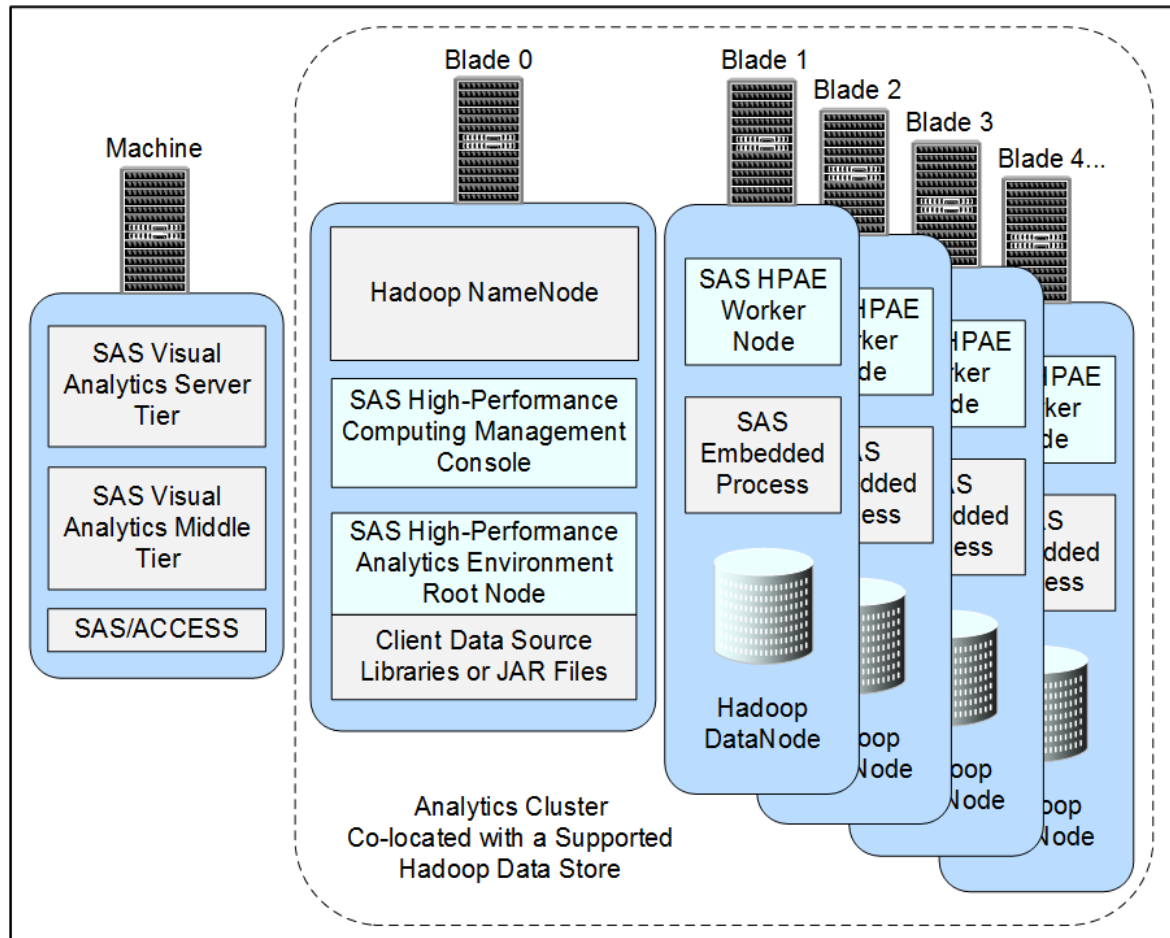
Machine

SAS Visual Analytics Server Tier

SAS Visual Analytics Middle Tier

SAS/ACCESS

Blade 0

Hadoop NameNode

SAS High-Performance Computing Management Console

SAS High-Performance Analytics Environment Root Node

Client Data Source Libraries or JAR Files

Blade 1

Blade 2

Blade 3

Blade 4...

SAS HPAE Worker Node

SAS Embedded Process

Hadoop DataNode

HPAE rker de

AS bedded cess

oop Node

HPAE rker de

AS bedded cess

oop Node

HPAE rker de

AS bedded cess

oop Node

Analytics Cluster Co-located with a Supported Hadoop Data Store